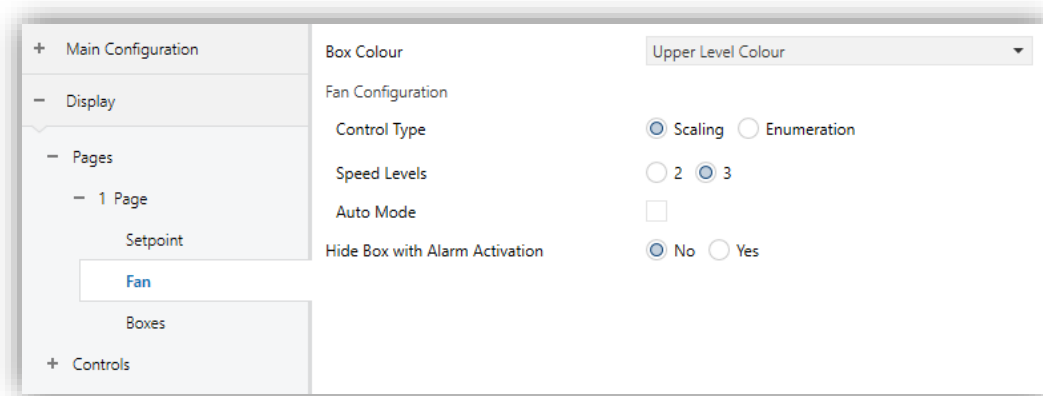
+ Main Configuration

− Display

− Pages

− 1 Page

Setpoint

Fan

Boxes

+ Controls

Box Colour | Upper Level Colour

Fan Configuration

Control Type | Scaling | Enumeration

Speed Levels | 2 | 3

Auto Mode

Hide Box with Alarm Activation | No | Yes